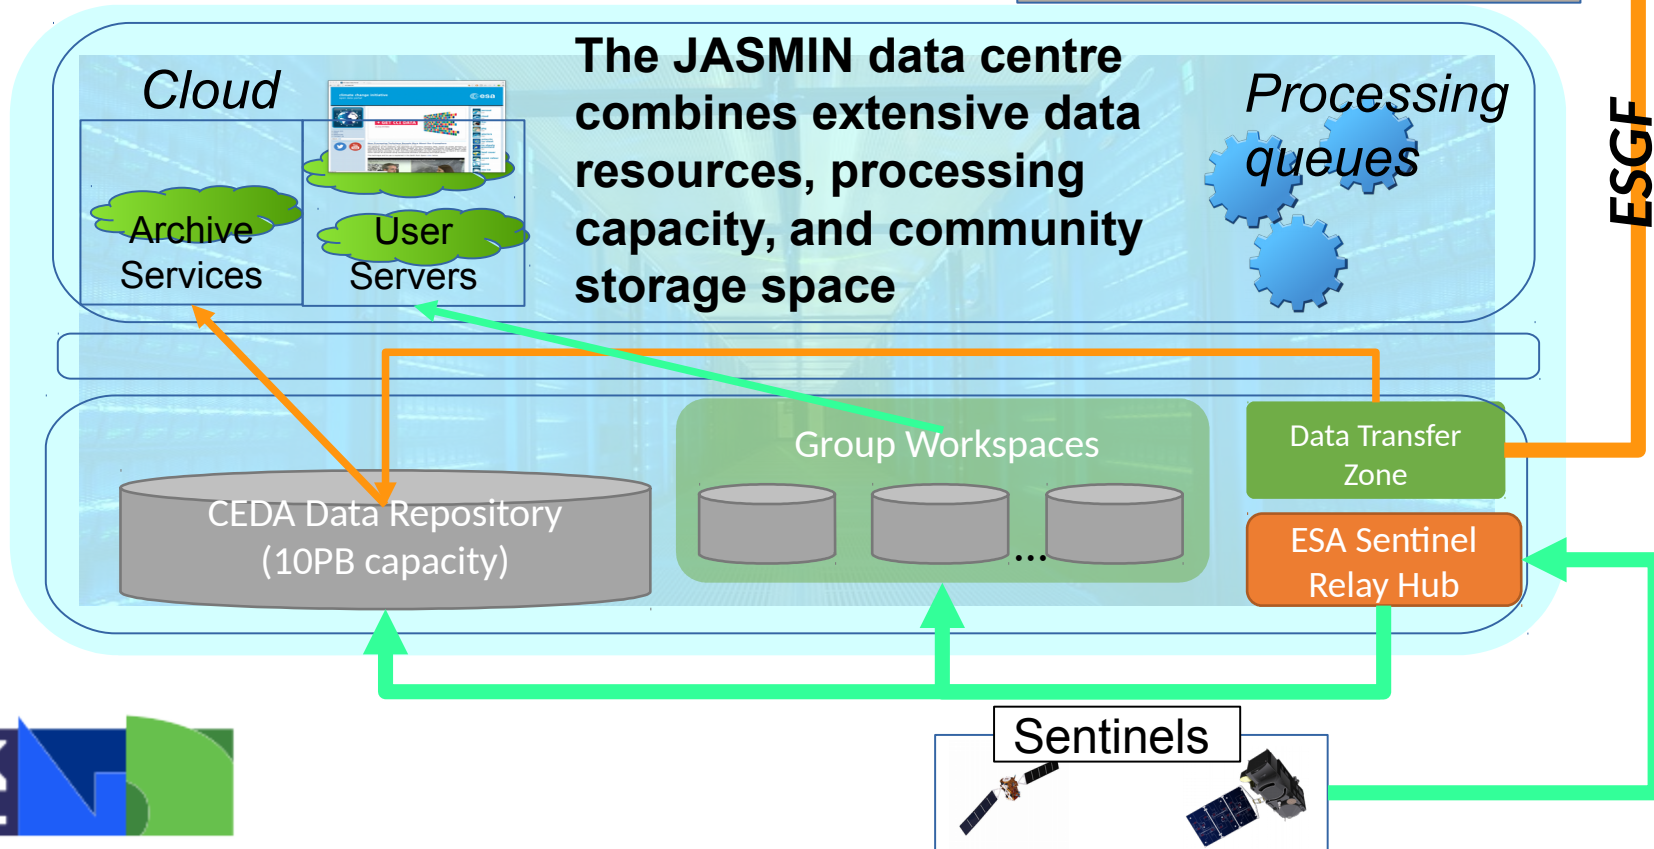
Cloud

Archive Services

User Servers

The JASMIN data centre combines extensive data resources, processing capacity, and community storage space

Processing queues

ESGF

CEDA Data Repository (10PB capacity)

Group Workspaces

...

Data Transfer Zone

ESA Sentinel Relay Hub

Sentinels